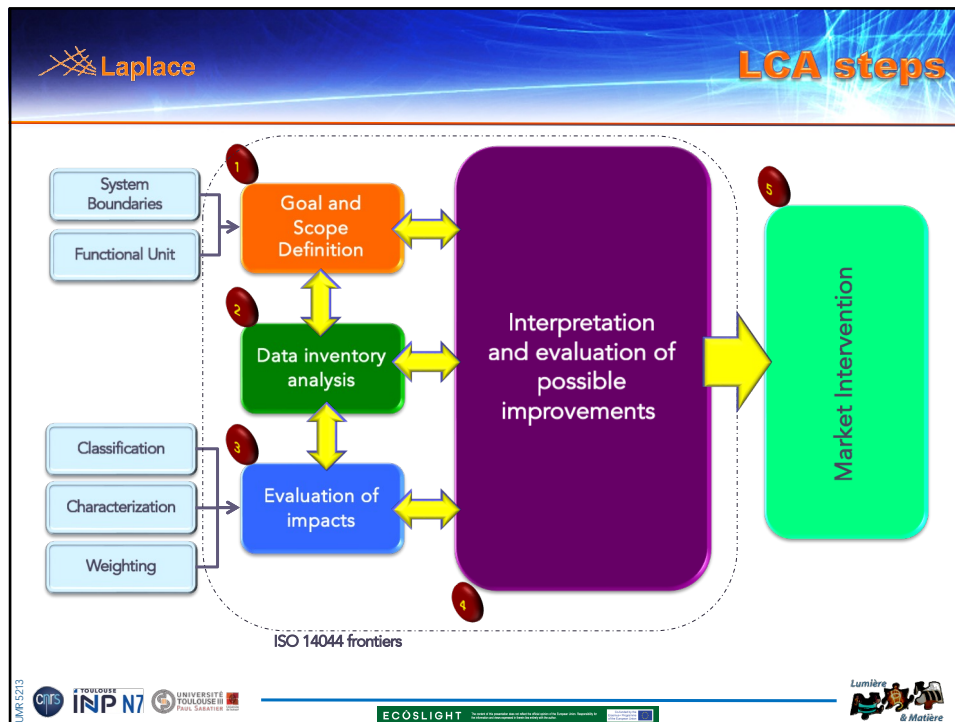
Laplace

LCA steps

System Boundaries

Functional Unit

1

Goal and Scope Definition

2

Data inventory analysis

Classification

3

Characterization

Weighting

Evaluation of impacts

Interpretation and evaluation of possible improvements

4

5

Market Intervention

ISO 14044 frontiers

UMR 5213

cnrs

TOULOUSE INP N7

UNIVERSITÉ TOULOUSE III PAUL SABATIER

ECOSLIGHT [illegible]

Lumière & Matière